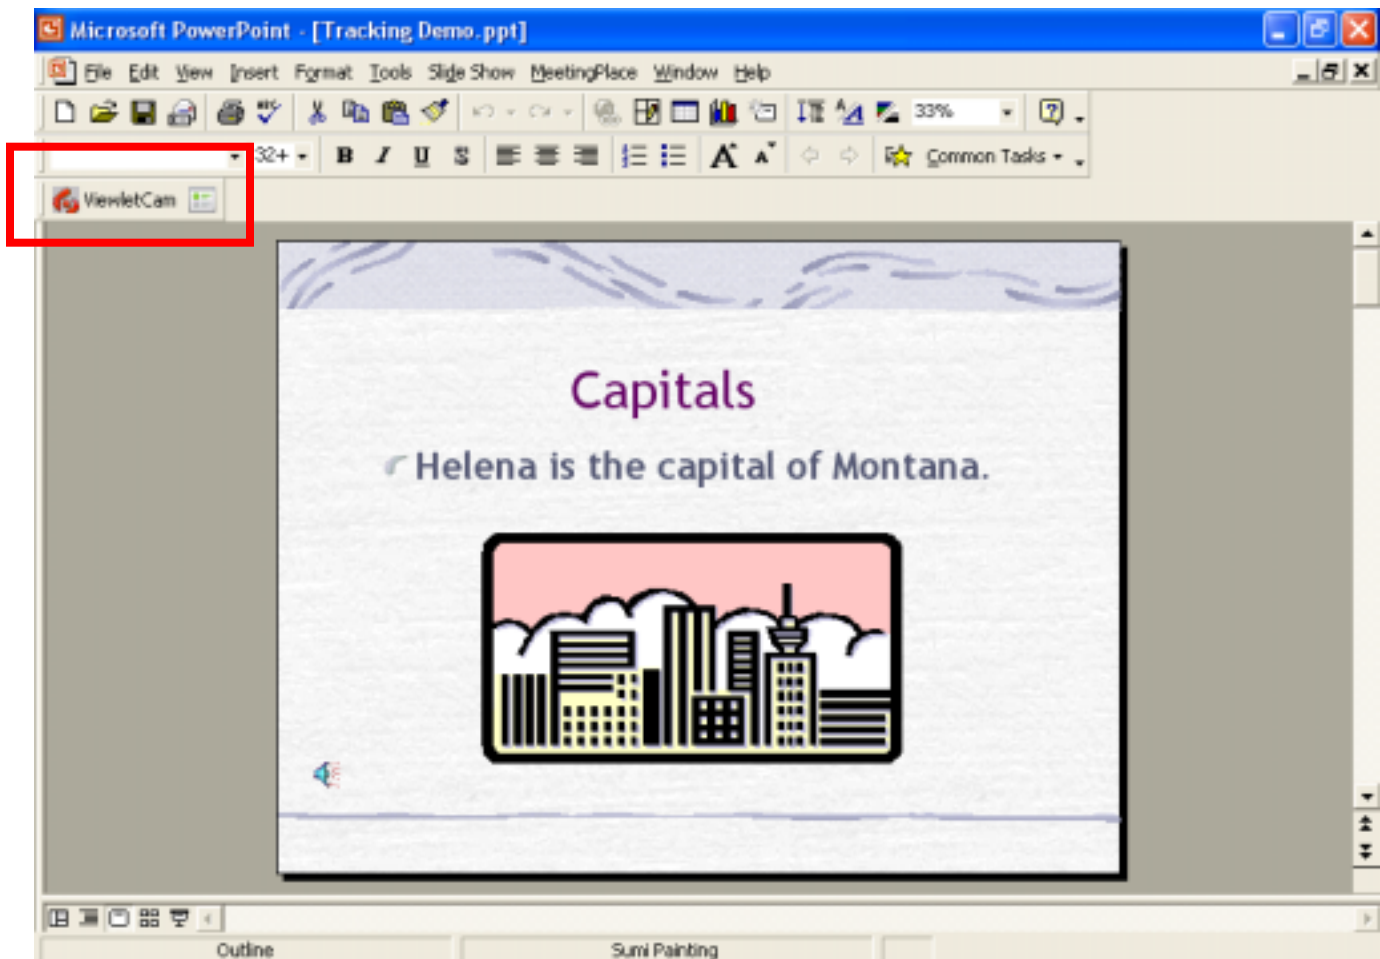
Microsoft PowerPoint - [Tracking Demo.ppt]

File Edit View Insert Format Tools Slide Show MeetingPlace Window Help

33%

32+ B I U S

Common Tasks

ViewletCam

Capitals

Helena is the capital of Montana.

Outline

Sumi Painting